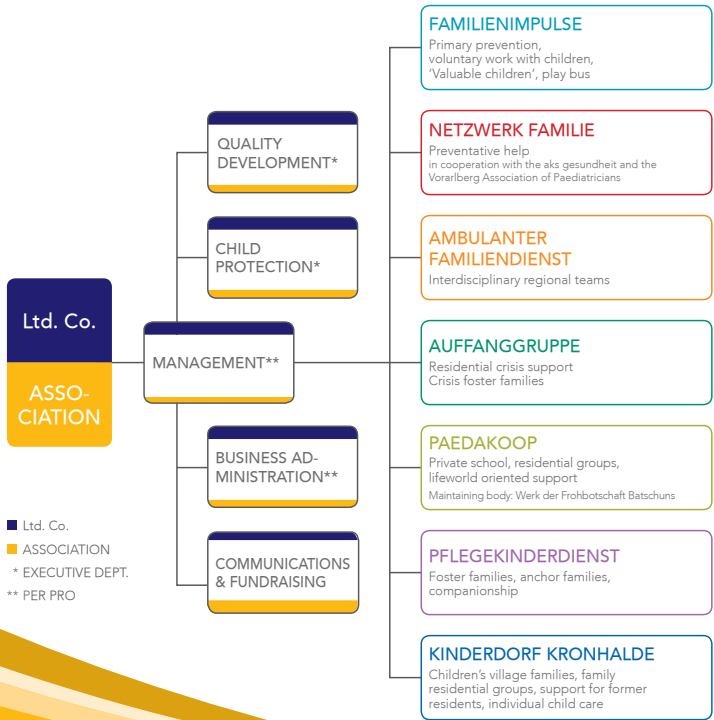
Ltd. Co.

ASSOCIATION

QUALITY DEVELOPMENT*

CHILD PROTECTION*

MANAGEMENT**

BUSINESS ADMINISTRATION**

COMMUNICATIONS & FUNDRAISING

FAMILIENIMPULSE
Primary prevention, voluntary work with children, 'Valuable children', play bus

NETZWERK FAMILIE
Preventative help
in cooperation with the aks gesundheit and the Vorarlberg Association of Paediatricians

AMBULANTER FAMILIENDIENST
Interdisciplinary regional teams

AUFFANGGRUPPE
Residential crisis support
Crisis foster families

PAEDAKOOP
Private school, residential groups, lifeworld oriented support
Maintaining body: Werk der Frohbotschaft Batschuns

PFLEGEKINDERDIENST
Foster families, anchor families, companionship

KINDERDORF KRONHALDE
Children's village families, family residential groups, support for former residents, individual child care

Ltd. Co.
ASSOCIATION
* EXECUTIVE DEPT.
** PER PRO